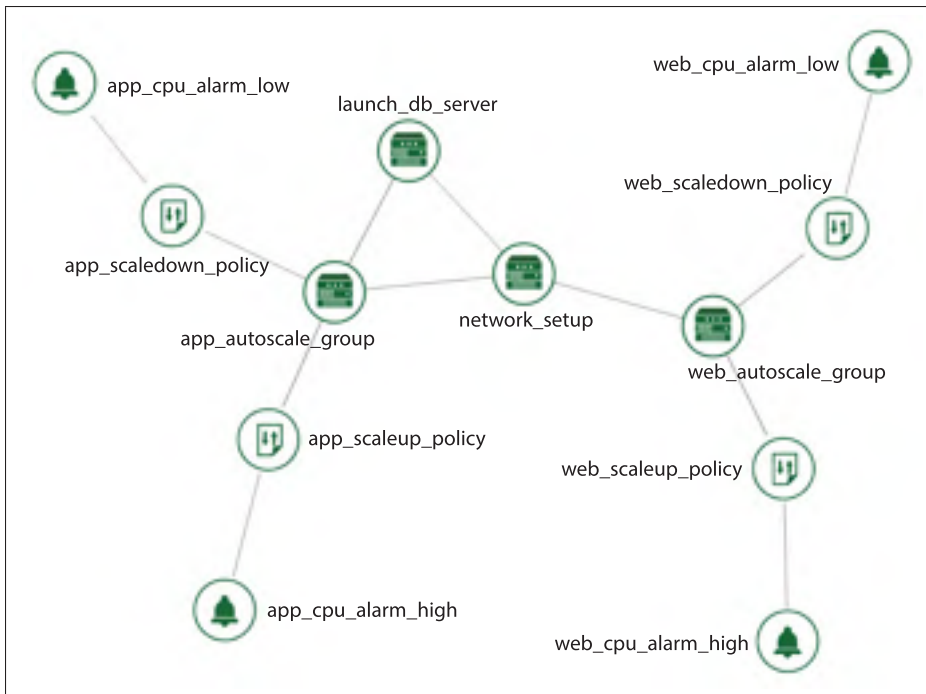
app_cpu_alarm_low

launch_db_server

web_cpu_alarm_low

web_scaledown_policy

app_scaledown_policy

app_autoscale_group

network_setup

web_autoscale_group

app_scaleup_policy

web_scaleup_policy

app_cpu_alarm_high

web_cpu_alarm_high